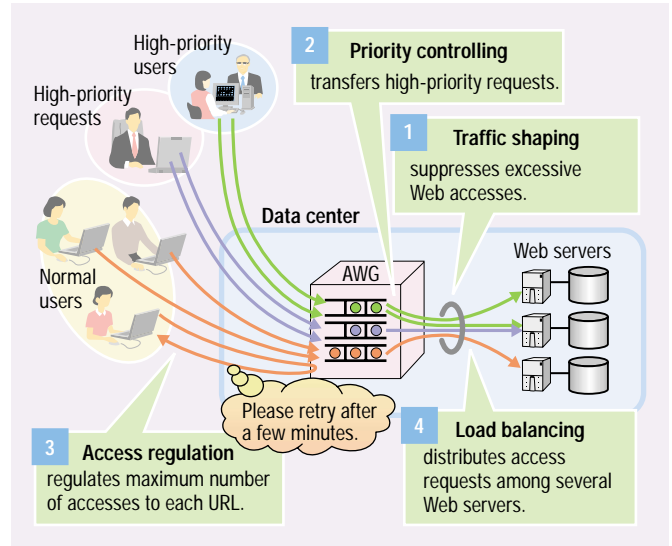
High-priority users

High-priority requests

2 Priority controlling
transfers high-priority requests.

1 Traffic shaping
suppresses excessive Web accesses.

Data center

Normal users

AWG

Web servers

Please retry after a few minutes.

3 Access regulation
regulates maximum number of accesses to each URL.

4 Load balancing
distributes access requests among several Web servers.